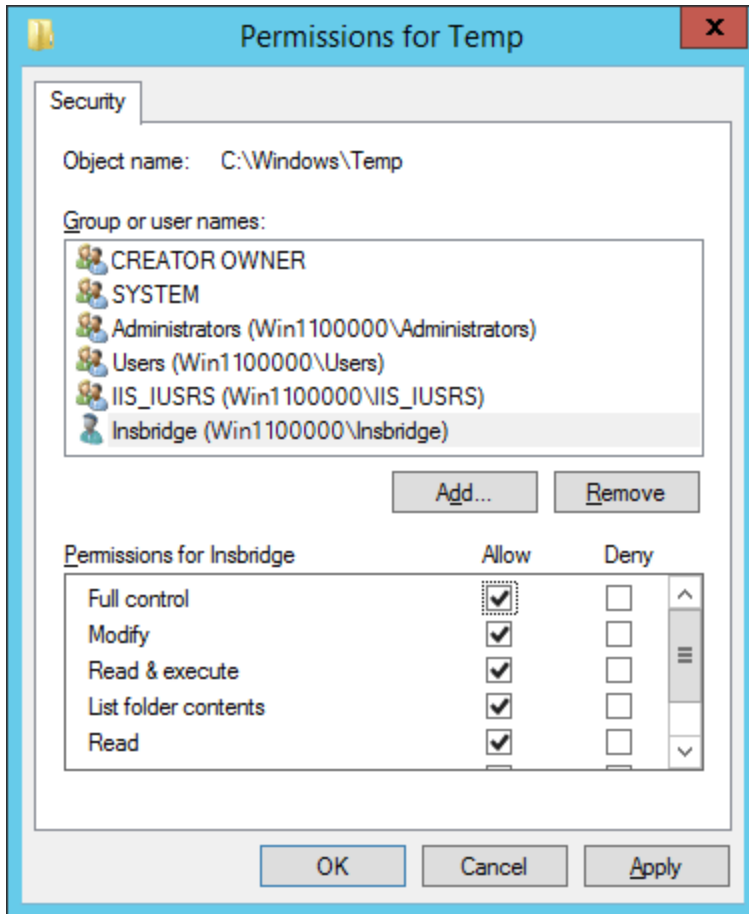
Permissions for Temp

Security

Object name: C:\Windows\Temp

Group or user names:

CREATOR OWNER
SYSTEM
Administrators (Win1100000\Administrators)
Users (Win1100000\Users)
IIS_IUSRS (Win1100000\IIS_IUSRS)
Insbridge (Win1100000\Insbridge)

Add...
Remove

| Permissions for Insbridge | Allow | Deny |
|---|---|---|
| Full control | ✔ | ☐ |
| Modify | ✔ | ☐ |
| Read & execute | ✔ | ☐ |
| List folder contents | ✔ | ☐ |
| Read | ✔ | ☐ |

OK
Cancel
Apply